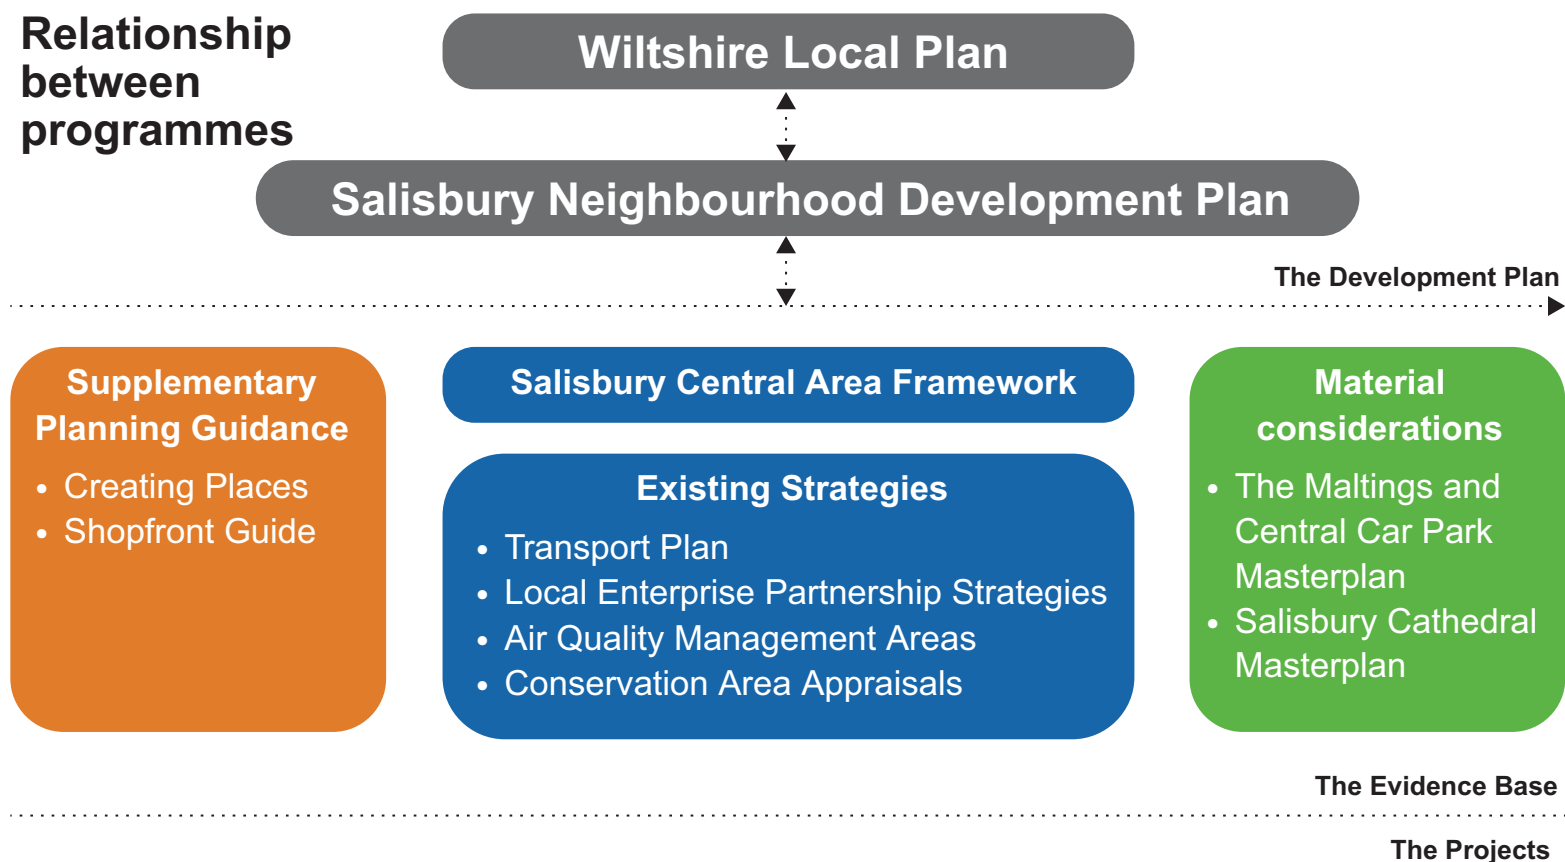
Relationship between programmes

Wiltshire Local Plan

Salisbury Neighbourhood Development Plan

The Development Plan

Supplementary Planning Guidance
• Creating Places
• Shopfront Guide

Salisbury Central Area Framework

Existing Strategies
• Transport Plan
• Local Enterprise Partnership Strategies
• Air Quality Management Areas
• Conservation Area Appraisals

Material considerations
• The Maltings and Central Car Park Masterplan
• Salisbury Cathedral Masterplan

The Evidence Base

The Projects